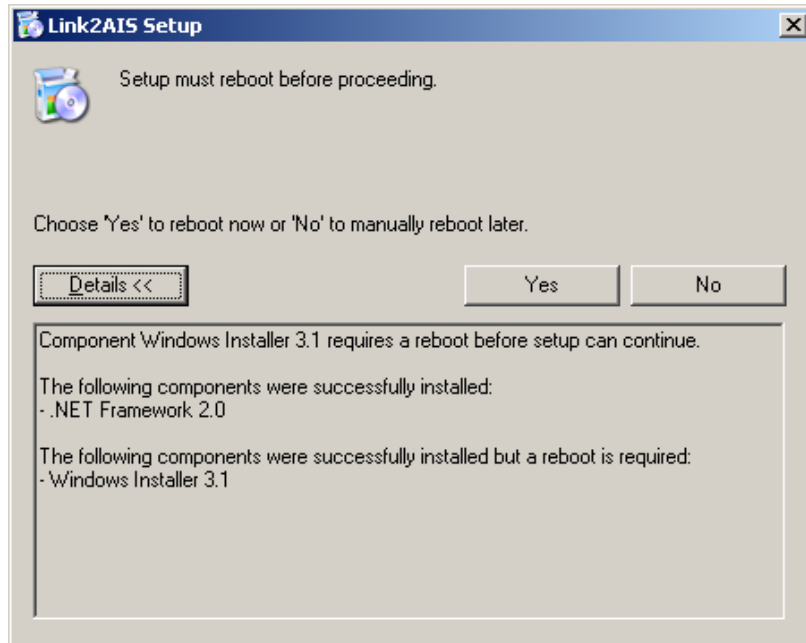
Link2AIS Setup

X

Setup must reboot before proceeding.

Choose 'Yes' to reboot now or 'No' to manually reboot later.

Details <<

Yes

No

Component Windows Installer 3.1 requires a reboot before setup can continue.

The following components were successfully installed:
- .NET Framework 2.0

The following components were successfully installed but a reboot is required:
- Windows Installer 3.1